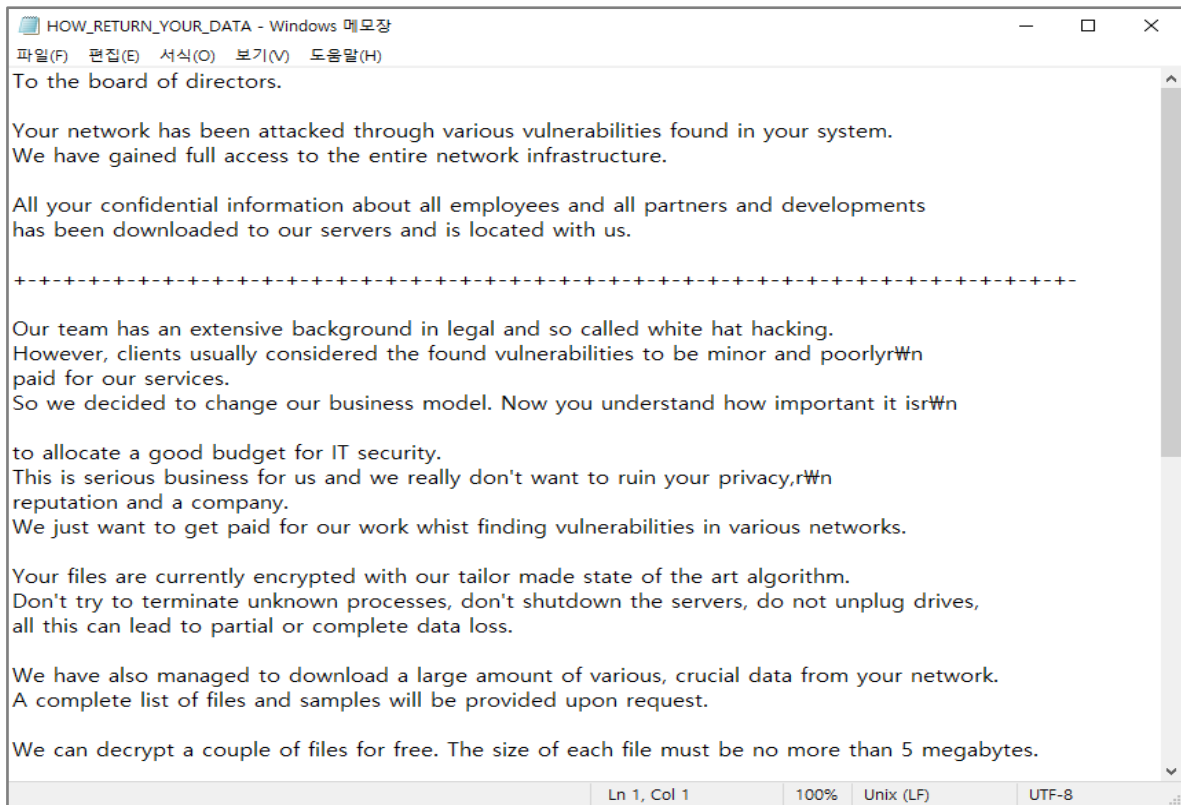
HOW_RETURN_YOUR_DATA - Windows 메모장

파일(F) 편집(E) 서식(O) 보기(V) 도움말(H)

To the board of directors.

Your network has been attacked through various vulnerabilities found in your system.
We have gained full access to the entire network infrastructure.

All your confidential information about all employees and all partners and developments
has been downloaded to our servers and is located with us.

+-+-+-+-+-+-+-+-+-+-+-+-+-+-+-+-+-+-+-+-+-+-+-+-+-+-+-+-+-+-+-+-+-+-+-+-+-+-+-+-+-+-+-

Our team has an extensive background in legal and so called white hat hacking.
However, clients usually considered the found vulnerabilities to be minor and poorlyr₩n
paid for our services.
So we decided to change our business model. Now you understand how important it isr₩n

to allocate a good budget for IT security.
This is serious business for us and we really don't want to ruin your privacy,r₩n
reputation and a company.
We just want to get paid for our work whist finding vulnerabilities in various networks.

Your files are currently encrypted with our tailor made state of the art algorithm.
Don't try to terminate unknown processes, don't shutdown the servers, do not unplug drives,
all this can lead to partial or complete data loss.

We have also managed to download a large amount of various, crucial data from your network.
A complete list of files and samples will be provided upon request.

We can decrypt a couple of files for free. The size of each file must be no more than 5 megabytes.

Ln 1, Col 1 100% Unix (LF) UTF-8